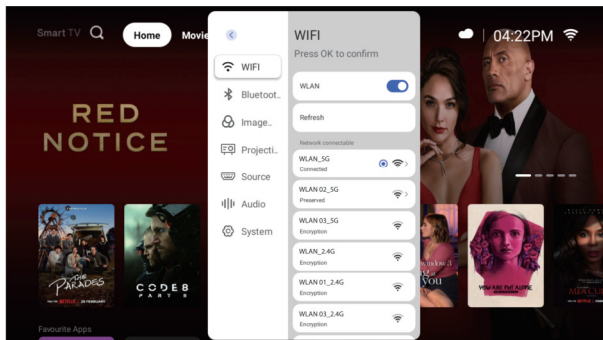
Smart TV

Home

Movie

RED NOTICE

THE PARADES

NETFLIX 24 FEBRUARY

CODE 8 PART II

Favourite Apps

WIFI

Bluetoot..

Image..

Projecti..

Source

Audio

System

WIFI

Press OK to confirm

WLAN

Refresh

Network connectable

WLAN_5G
Connected

WLAN 02_5G
Preserved

WLAN 03_5G
Encryption

WLAN_2.4G
Encryption

WLAN 01_2.4G
Encryption

WLAN 03_2.4G
Encryption

04:22PM

YOU ARE MY TREASURE

NETFLIX